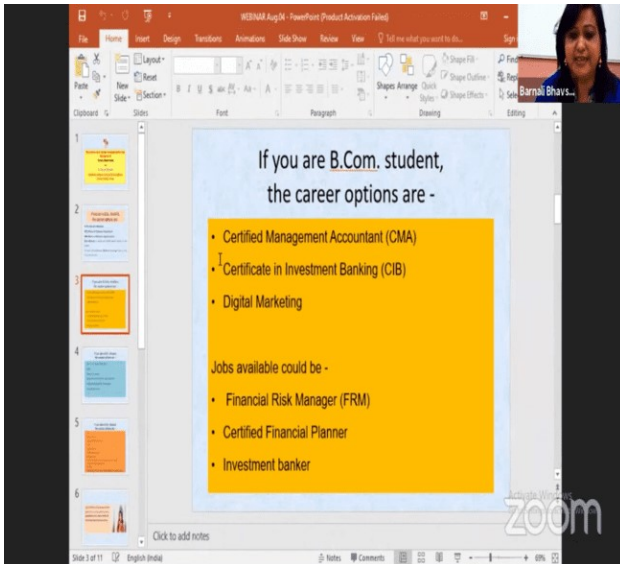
WEBINAR Aug04 - PowerPoint (Product Activation Failed)

File Home Insert Design Transitions Animations Slide Show Review View Tell me what you want to do... Sign

Paste New Slide Layout Reset Section Shapes Arrange Quick Styles Shape Fill Shape Outline Shape Effects Find Replace Select

Clipboard Slides Font Paragraph Drawing Editing

Barnali Bhavs...

1
2
3
4
5
6

If you are B.Com. student, the career options are -

• Certified Management Accountant (CMA)
• Certificate in Investment Banking (CIB)
• Digital Marketing

Jobs available could be -

• Financial Risk Manager (FRM)
• Certified Financial Planner
• Investment banker

Click to add notes

Slide 3 of 11 English (India) Notes Comments 69%

Activate Windows

zoom